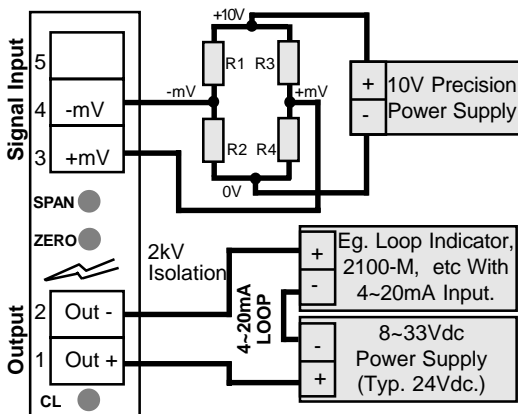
Signal Input
5
4 -mV
3 +mV
SPAN
ZERO
+10V
R1 R3
-mV
+mV
R2 R4
0V
+ 10V Precision
- Power Supply
2kV Isolation
4~20mA LOOP
+ Eg. Loop Indicator, 2100-M, etc With
- 4~20mA Input.
- 8~33Vdc Power Supply
+ (Typ. 24Vdc.)
Output
2 Out -
1 Out +
CL